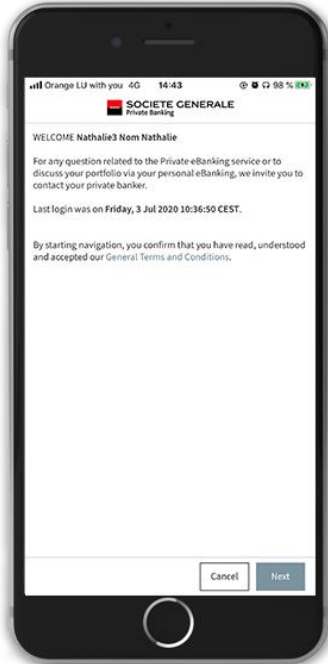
Orange LU with you 4G 14:43 98 %

SOCIETE GENERALE
Private Banking

WELCOME Nathalie3 Nom Nathalie

For any question related to the Private eBanking service or to discuss your portfolio via your personal eBanking, we invite you to contact your private banker.

Last login was on Friday, 3 Jul 2020 10:36:50 CEST.

By starting navigation, you confirm that you have read, understood and accepted our General Terms and Conditions.

Cancel Next